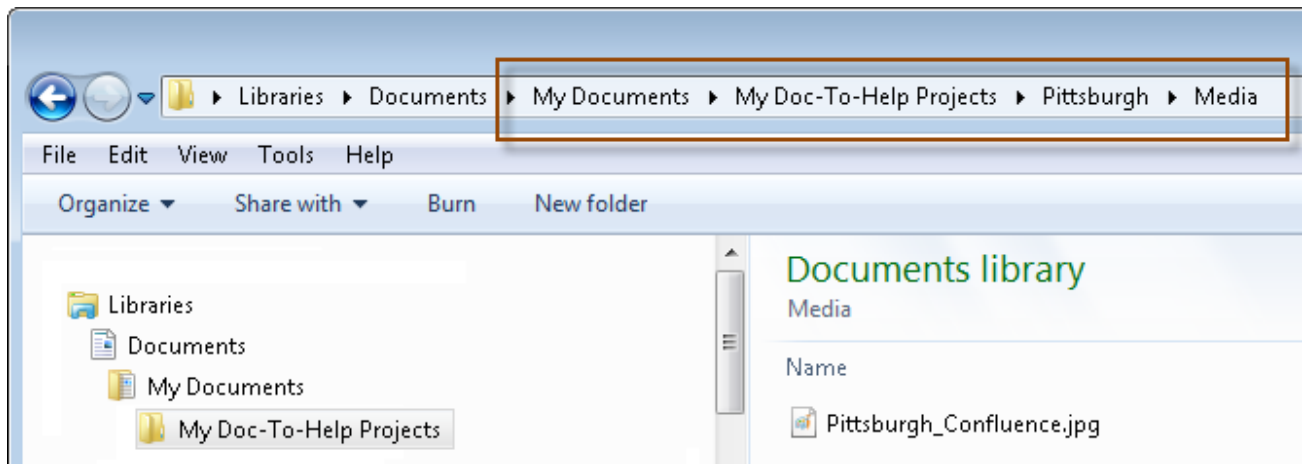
Libraries ▸ Documents ▸ My Documents ▸ My Doc-To-Help Projects ▸ Pittsburgh ▸ Media

File Edit View Tools Help

Organize ▾ Share with ▾ Burn New folder

Libraries
Documents
My Documents
My Doc-To-Help Projects

Documents library
Media

Name

Pittsburgh_Confluence.jpg